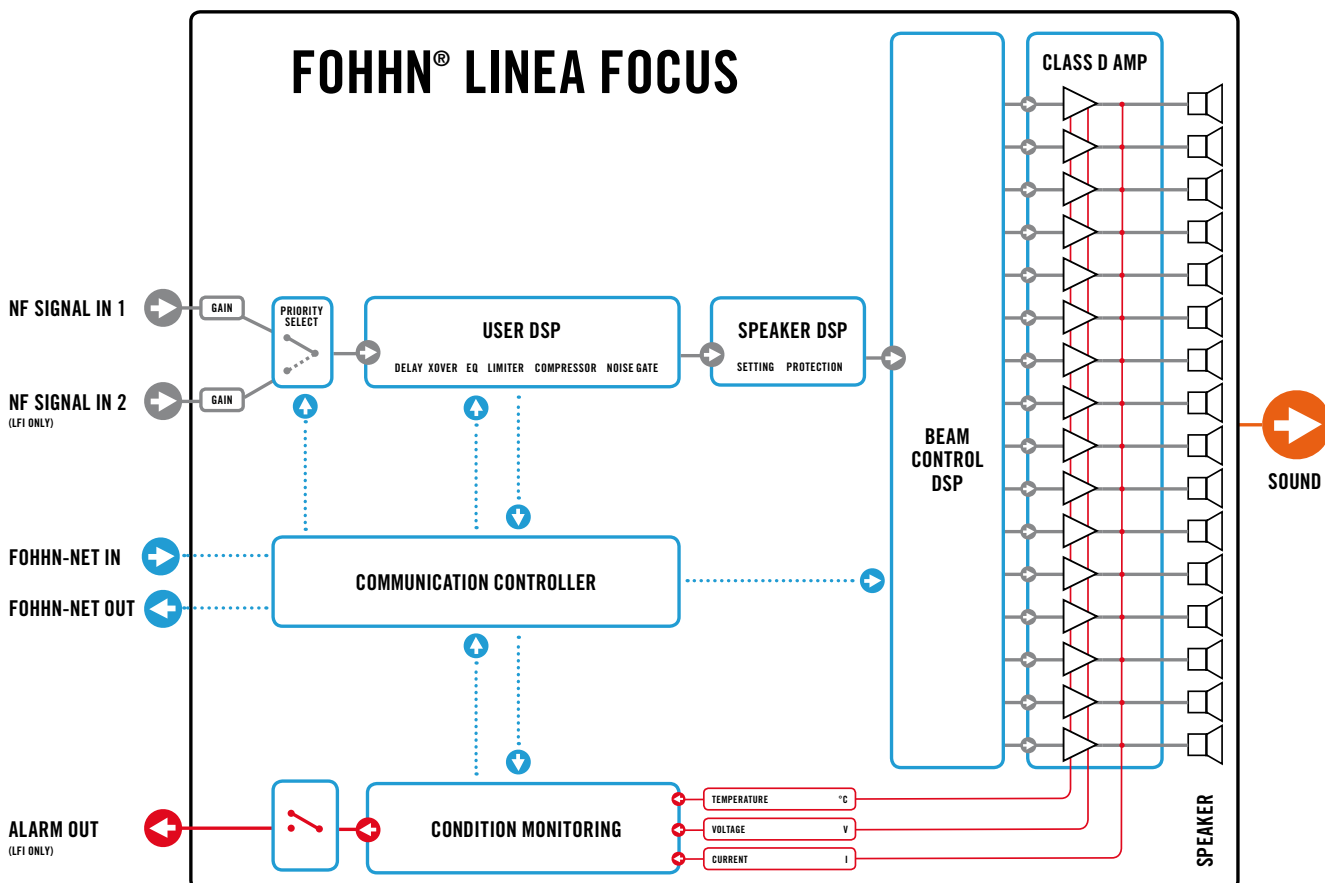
FOHHN® LINEA FOCUS

CLASS D AMP

NF SIGNAL IN 1

GAIN

PRIORITY SELECT

USER DSP

DELAY XOVER EQ LIMITER COMPRESSOR NOISE GATE

SPEAKER DSP

SETTING PROTECTION

NF SIGNAL IN 2
(LFI ONLY)

GAIN

BEAM CONTROL DSP

SOUND

FOHHN-NET IN

FOHHN-NET OUT

COMMUNICATION CONTROLLER

ALARM OUT
(LFI ONLY)

CONDITION MONITORING

TEMPERATURE °C

VOLTAGE V

CURRENT I

SPEAKER